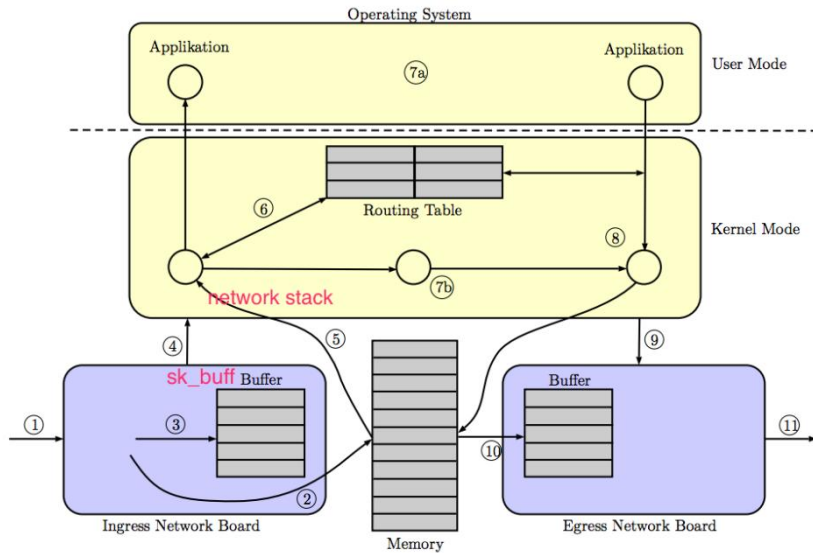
Operating System

Applikation

Applikation

7a

User Mode

Routing Table

6

8

Kernel Mode

network stack

7b

4

5

9

sk_buff

Buffer

Buffer

1

3

10

11

2

Ingress Network Board

Memory

Egress Network Board